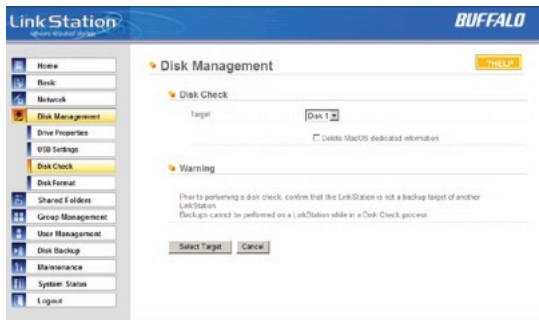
LinkStation
network attached storage

BUFFALO

Home
Basic
Network
Disk Management
Drive Properties
USB Settings
Disk Check
Disk Format
Shared Folders
Group Management
User Management
Disk Backup
Maintenance
System Status
Logout

Disk Management

HELP

Disk Check

Target Disk 1

Delete MacOS dedicated information

Warning

Prior to performing a disk check, confirm that the LinkStation is not a backup target of another LinkStation.
Backups cannot be performed on a LinkStation while in a Disk Check process.

Select Target Cancel